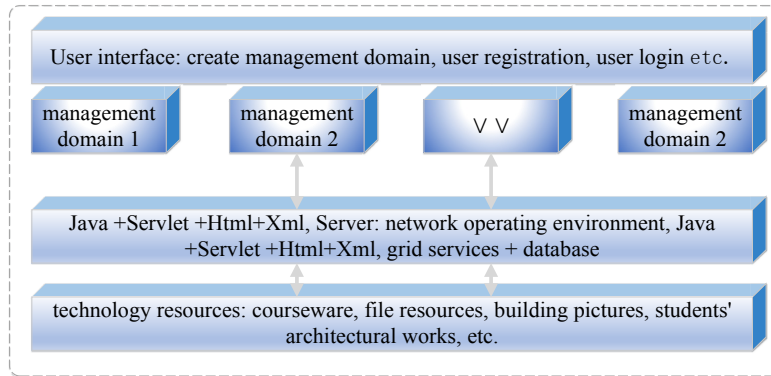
User interface: create management domain, user registration, user login etc.

management domain 1

management domain 2

∨∨

management domain 2

Java +Servlet +Html+Xml, Server: network operating environment, Java +Servlet +Html+Xml, grid services + database

technology resources: courseware, file resources, building pictures, students' architectural works, etc.